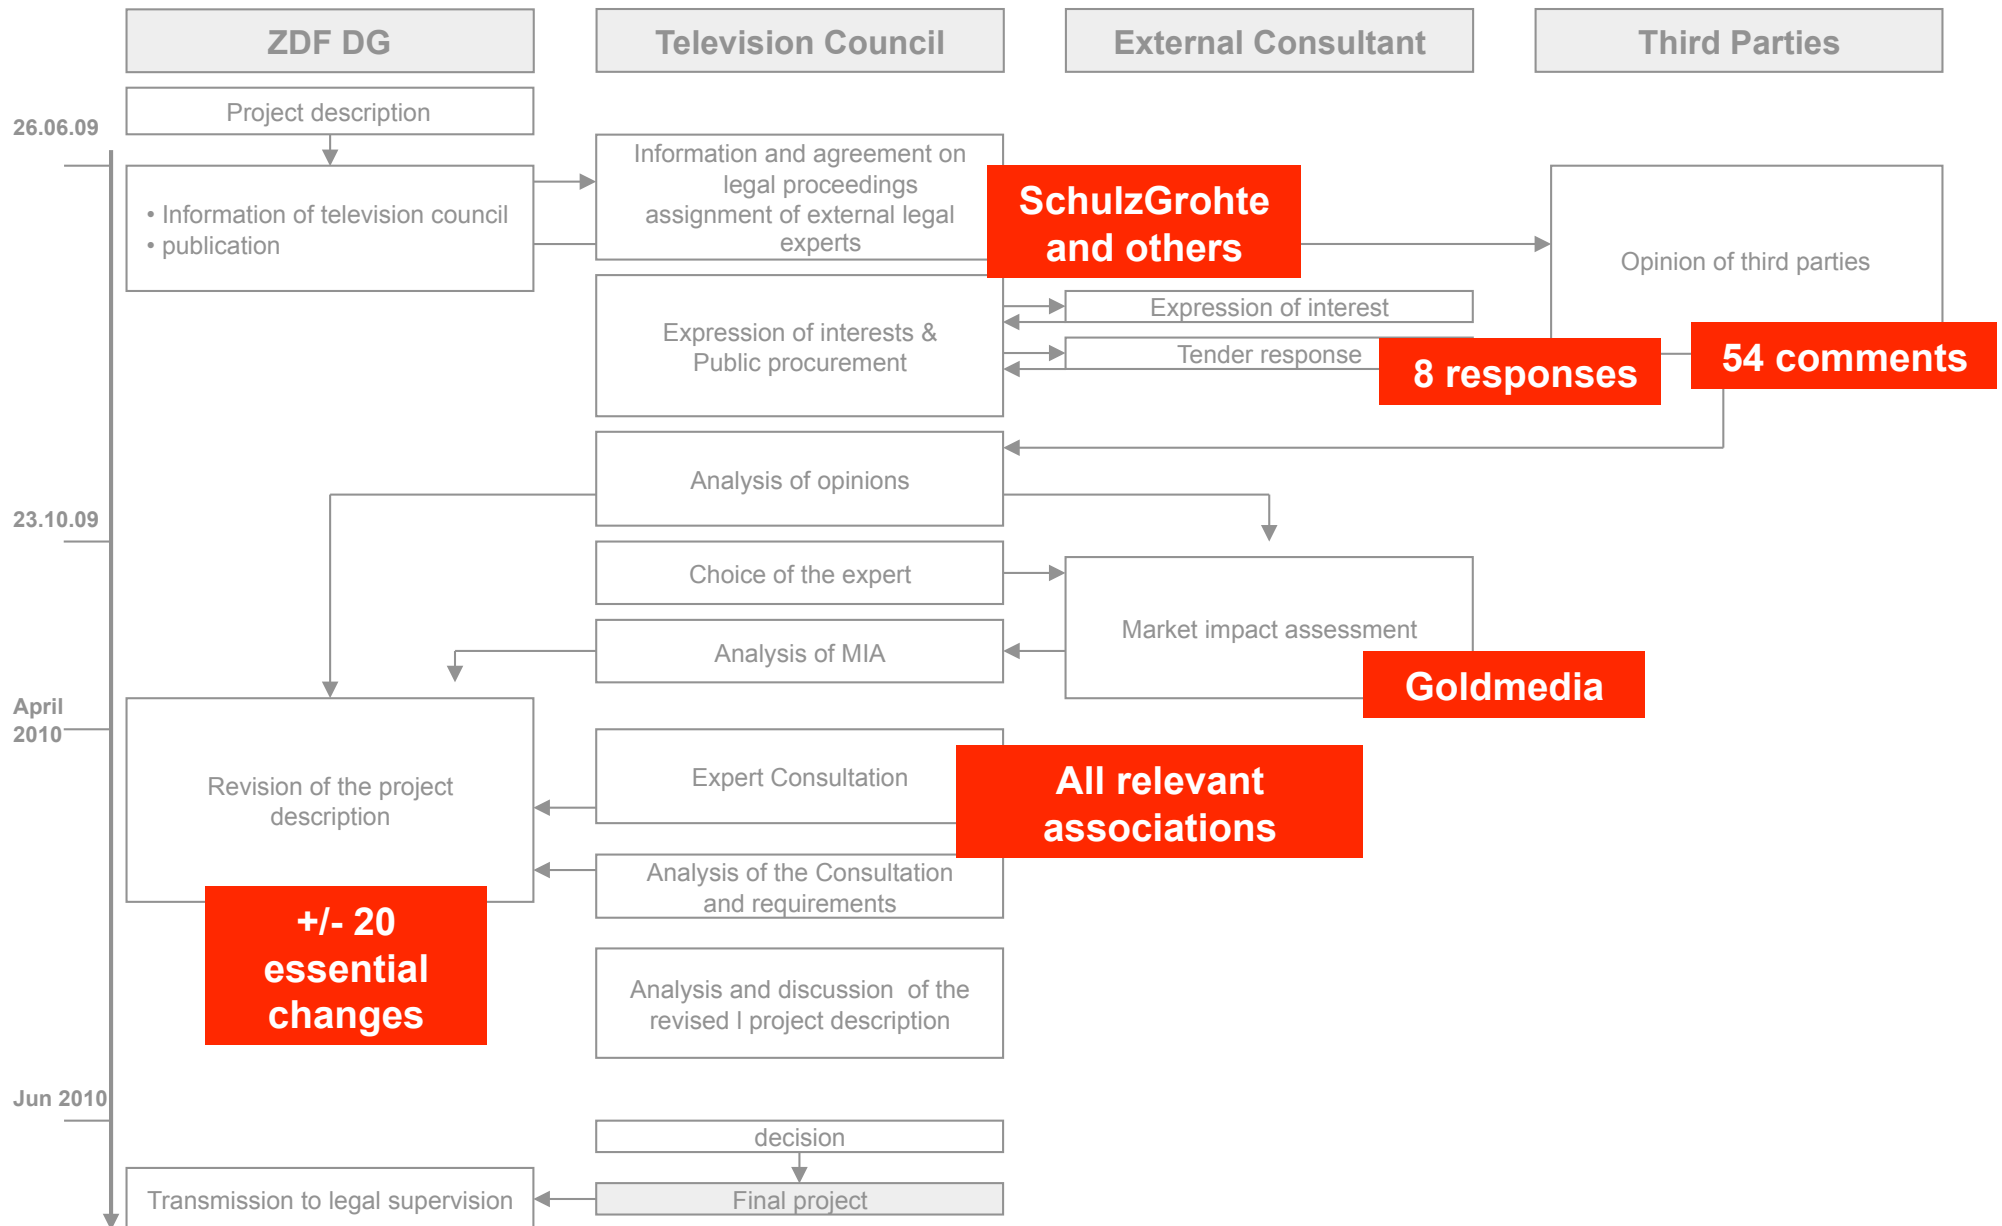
ZDF DG

Television Council

External Consultant

Third Parties

26.06.09

Project description

• Information of television council
• publication

Information and agreement on legal proceedings assignment of external legal experts

SchulzGrohte and others

Opinion of third parties

Expression of interests & Public procurement

Expression of interest

Tender response

8 responses

54 comments

Analysis of opinions

23.10.09

Choice of the expert

Market impact assessment

Analysis of MIA

Goldmedia

April 2010

Revision of the project description

Expert Consultation

All relevant associations

Analysis of the Consultation and requirements

+/- 20 essential changes

Analysis and discussion of the revised l project description

Jun 2010

decision

Transmission to legal supervision

Final project